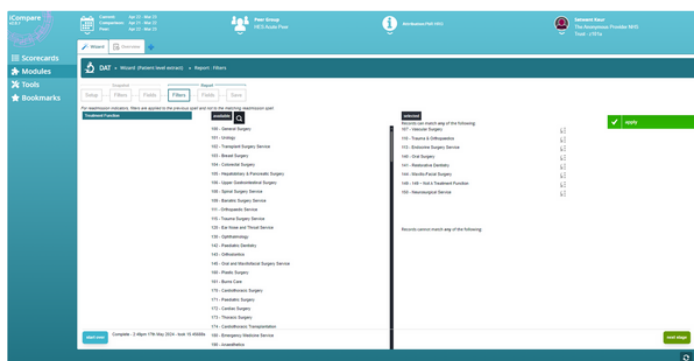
iCompare

Scorecards
Modules
Tools
Bookmarks

Current: Apr 23 - Mar 24
Comparison: Apr 22 - Mar 23
Peer: Apr 23 - Mar 24

Peer Group
HES Acute Peer

Attributions Peer / NHS

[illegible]
The Anonymous Provider NHS Trust

Wizard
Outcomes

DAT » Wizard (Patient level extract) » Report : Filters

Setup | Filters | Fields | Filters | Fields | Save

For readmission indicators, filters are applied to the previous spell and not to the matching readmission spell.

Treatment Function

available

100 - General Surgery
101 - Urology
102 - Transplant Surgery Service
103 - Breast Surgery
104 - Colorectal Surgery
105 - Hepatobiliary & Pancreatic Surgery
106 - Upper Gastrointestinal Surgery
107 - Vascular Surgery
108 - Spinal Surgery Service
109 - Bariatric Surgery Service
110 - Trauma & Orthopaedics
111 - Orthopaedic Service
115 - Trauma Surgery Service
120 - Ear Nose and Throat Service
130 - Ophthalmology
140 - Paediatric Dentistry
143 - Orthodontics
145 - Oral and Maxillofacial Surgery Service
150 - Plastic Surgery
161 - Burns Care
170 - Cardiothoracic Surgery
171 - Paediatric Surgery
172 - Cardiac Surgery
173 - Thoracic Surgery
174 - Cardiothoracic Transplantation
180 - Emergency Medicine Service
190 - Anaesthetics

selected

Records must match any of the following:
107 - Vascular Surgery
110 - Trauma & Orthopaedics
113 - Endocrine Surgery Service
140 - Oral Surgery
141 - Restorative Dentistry
144 - Maxillo-Facial Surgery
145 - 149 - Not a Treatment Function
150 - Neurosurgical Service

Records cannot match any of the following:

apply

start over

Complete - 2:49pm 17th May 2024 - took 10.4568s

next stage